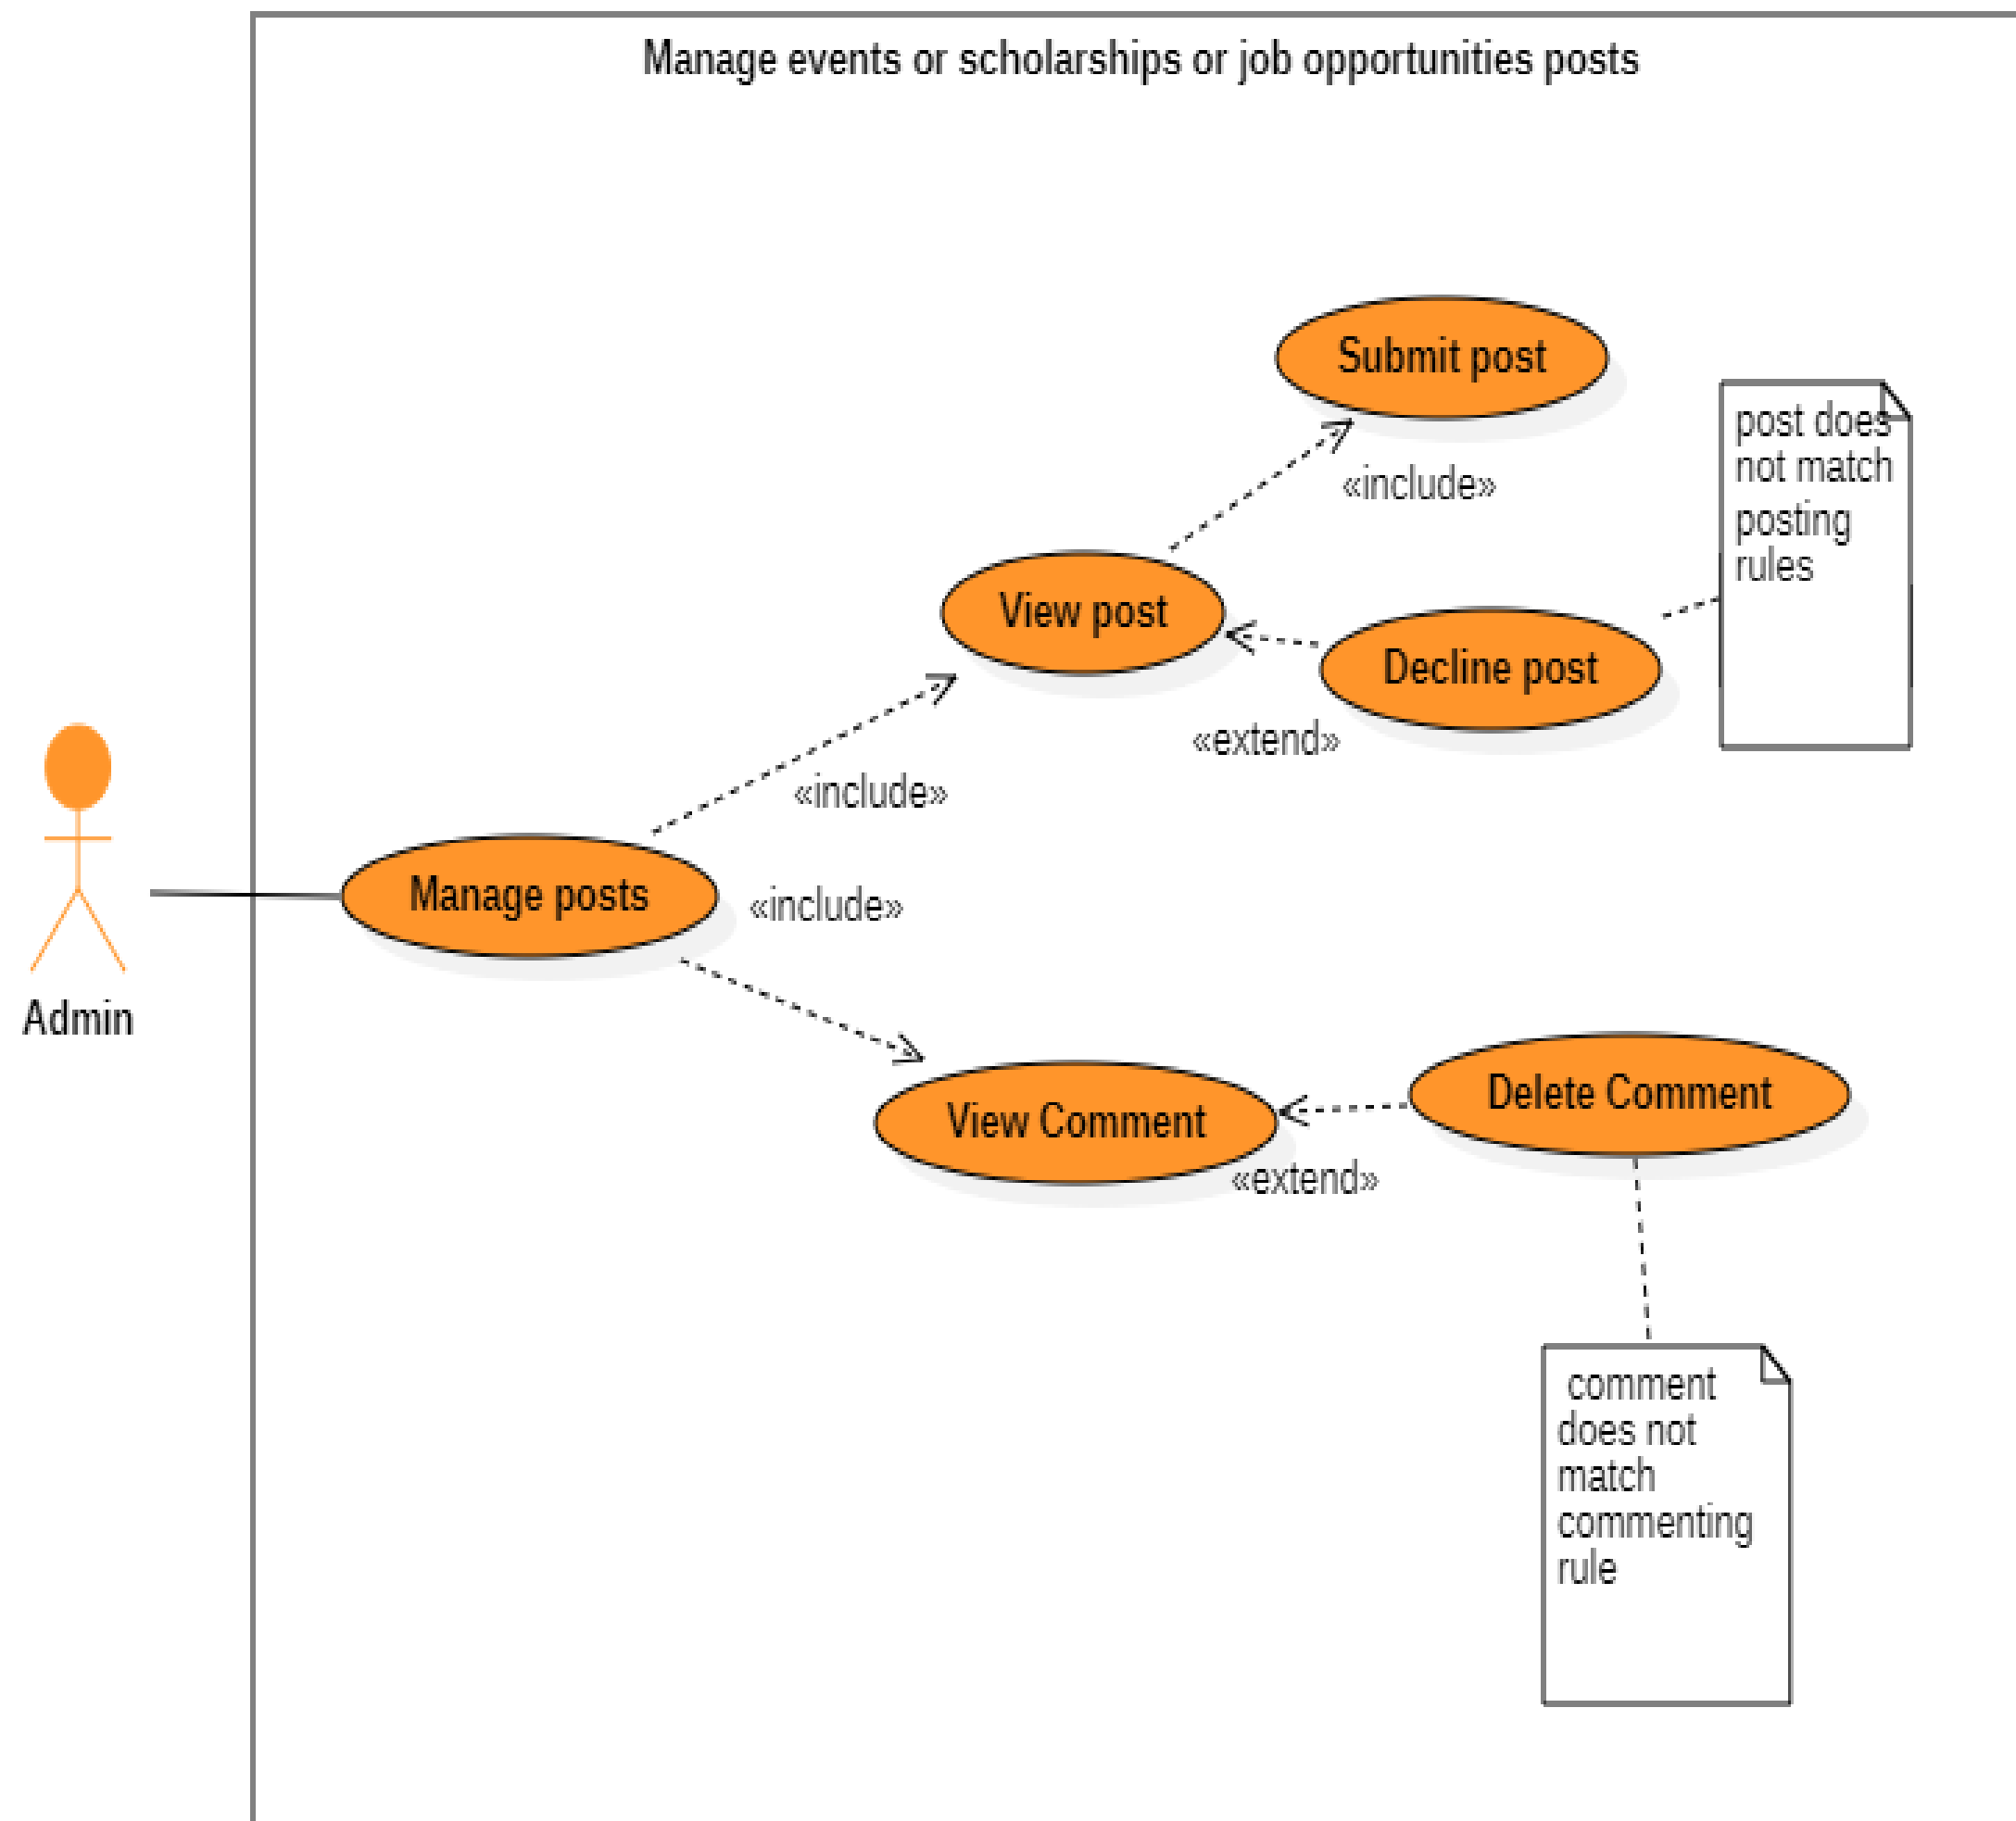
Manage events or scholarships or job opportunities posts

Submit post

«include»

post does not match posting rules

View post

Decline post

«extend»

«include»

Admin

Manage posts

«include»

View Comment

Delete Comment

«extend»

comment does not match commenting rule